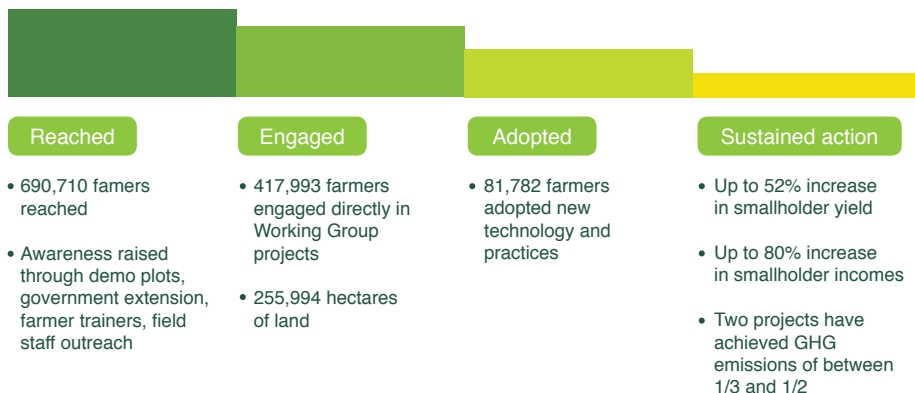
Reached

• 690,710 famers reached

• Awareness raised through demo plots, government extension, farmer trainers, field staff outreach

Engaged

• 417,993 farmers engaged directly in Working Group projects

• 255,994 hectares of land

Adopted

• 81,782 farmers adopted new technology and practices

Sustained action

• Up to 52% increase in smallholder yield

• Up to 80% increase in smallholder incomes

• Two projects have achieved GHG emissions of between 1/3 and 1/2